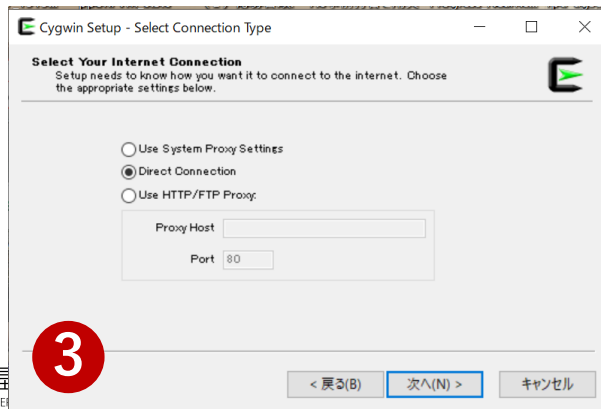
Cygwin Setup - Select Connection Type

Select Your Internet Connection
Setup needs to know how you want it to connect to the internet. Choose the appropriate settings below.

Use System Proxy Settings
Direct Connection
Use HTTP/FTP Proxy:

Proxy Host

Port 80

3

< 戻る(B)
次へ(N) >
キャンセル